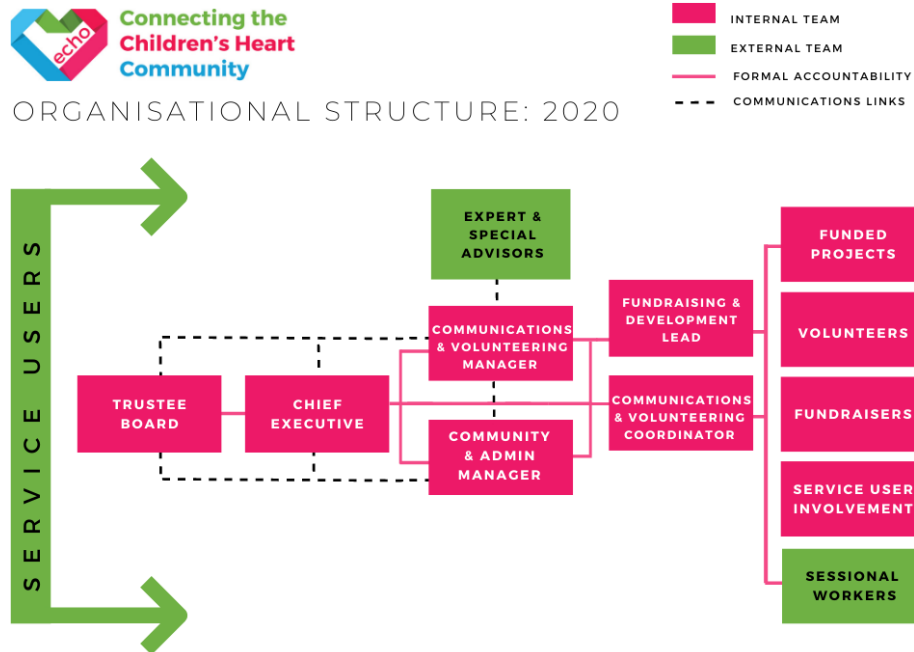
echo

Connecting the Children's Heart Community

ORGANISATIONAL STRUCTURE: 2020

INTERNAL TEAM

EXTERNAL TEAM

FORMAL ACCOUNTABILITY

COMMUNICATIONS LINKS

SERVICE USERS

EXPERT & SPECIAL ADVISORS

COMMUNICATIONS & VOLUNTEERING MANAGER

FUNDRAISING & DEVELOPMENT LEAD

TRUSTEE BOARD

CHIEF EXECUTIVE

COMMUNICATIONS & VOLUNTEERING COORDINATOR

COMMUNITY & ADMIN MANAGER

FUNDED PROJECTS

VOLUNTEERS

FUNDRAISERS

SERVICE USER INVOLVEMENT

SESSIONAL WORKERS